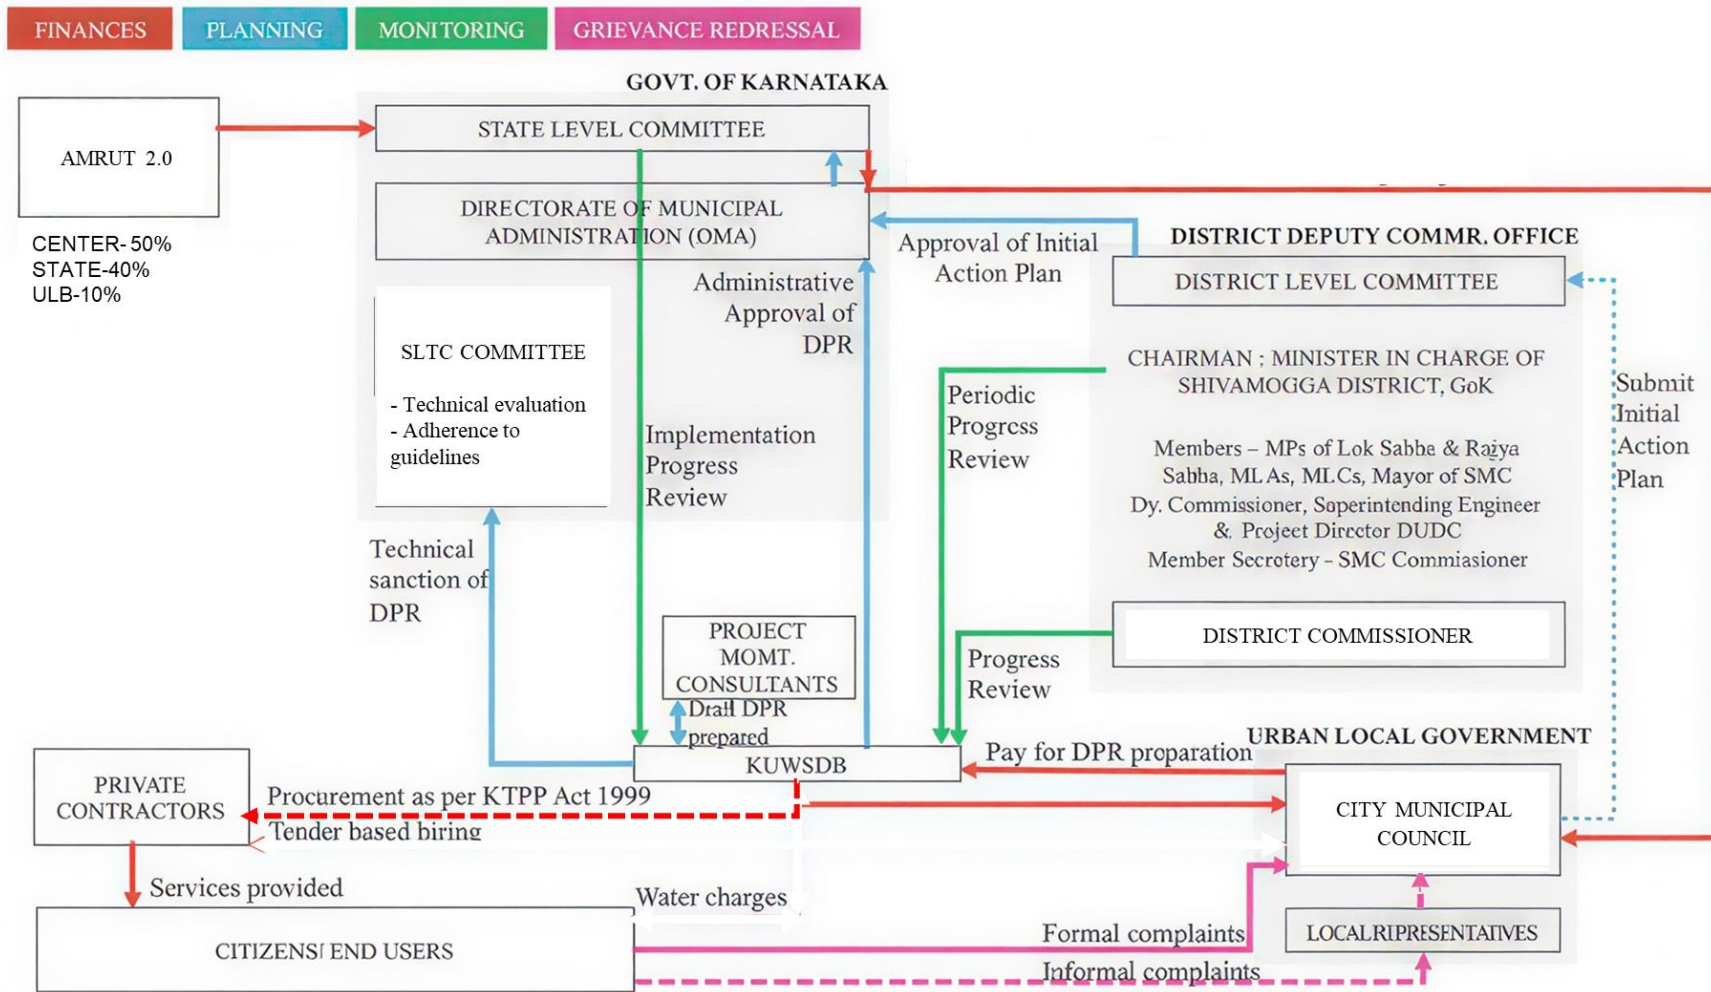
FINANCES PLANNING MONITORING GRIEVANCE REDRESSAL

GOVT. OF KARNATAKA

AMRUT 2.0

CENTER- 50%
STATE-40%
ULB-10%

STATE LEVEL COMMITTEE

DIRECTORATE OF MUNICIPAL ADMINISTRATION (OMA)

SLTC COMMITTEE

- Technical evaluation
- Adherence to guidelines

Administrative Approval of DPR

Implementation Progress Review

Approval of Initial Action Plan

DISTRICT DEPUTY COMMR. OFFICE

DISTRICT LEVEL COMMITTEE

CHAIRMAN : MINISTER IN CHARGE OF SHIVAMOGGA DISTRICT, GoK

Members – MPs of Lok Sabha & Rajya Sabha, MLAs, MLCs, Mayor of SMC
Dy. Commissioner, Superintending Engineer & Project Director DUDC
Member Secretery – SMC Commiasioner

Submit Initial Action Plan

Periodic Progress Review

Technical sanction of DPR

PROJECT MGMT. CONSULTANTS

Draft DPR prepared

DISTRICT COMMISSIONER

Progress Review

URBAN LOCAL GOVERNMENT

PRIVATE CONTRACTORS

KUWSDB

Pay for DPR preparation

Procurement as per KTPP Act 1999

Tender based biring

CITY MUNICIPAL COUNCIL

Services provided

Water charges

CITIZENS/ END USERS

Formal complaints

Informal complaints

LOCAL RIPRESENTATIVES